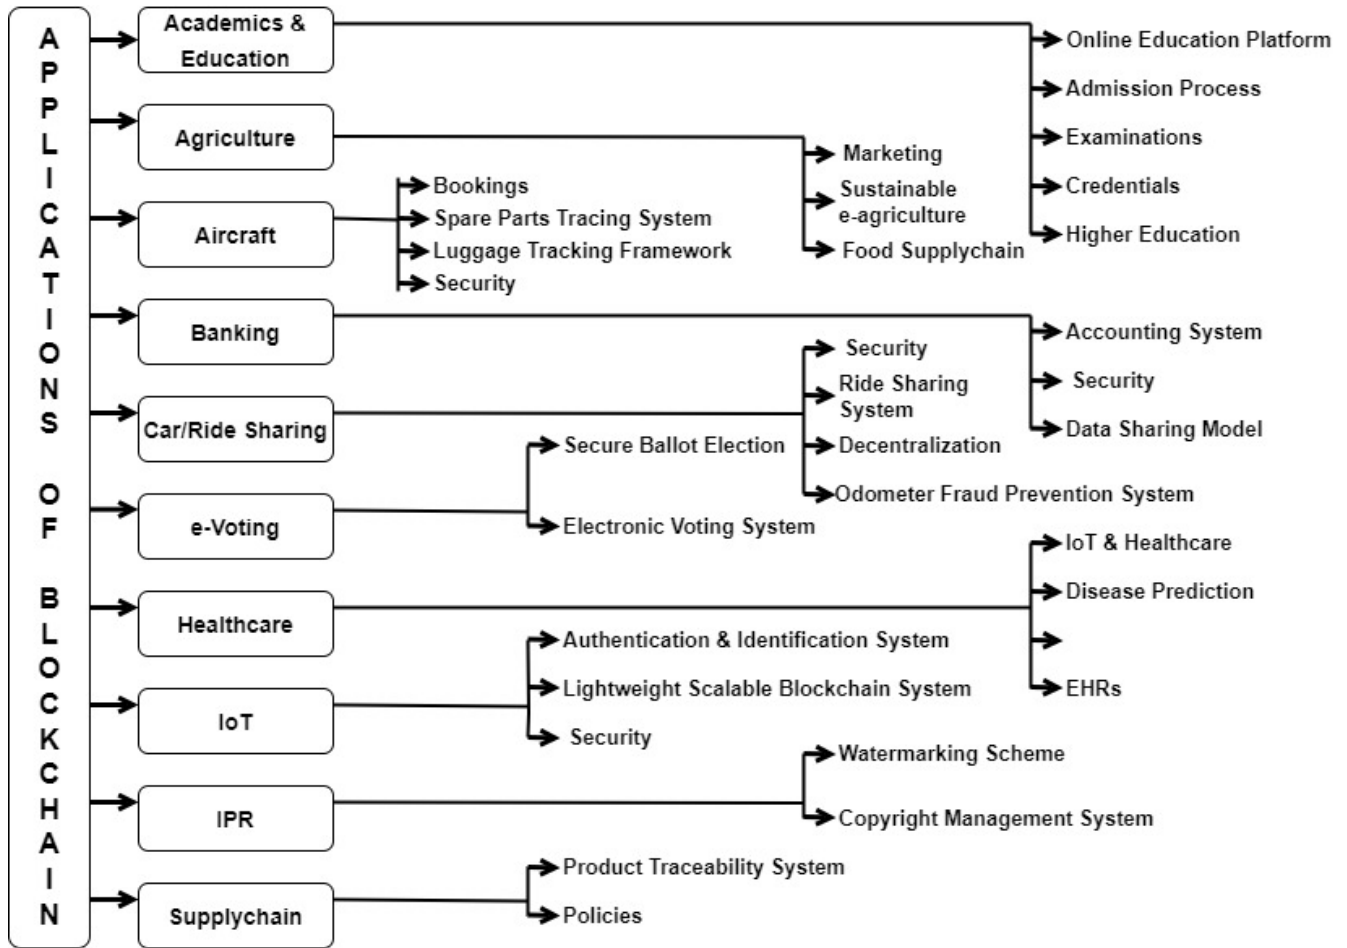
APPLICATIONS OF BLOCKCHAIN

Academics & Education
Online Education Platform
Admission Process
Examinations
Credentials
Higher Education

Agriculture
Marketing
Sustainable e-agriculture
Food Supplychain

Aircraft
Bookings
Spare Parts Tracing System
Luggage Tracking Framework
Security

Banking
Accounting System
Security
Data Sharing Model

Car/Ride Sharing
Security
Ride Sharing System
Decentralization
Odometer Fraud Prevention System

e-Voting
Secure Ballot Election
Electronic Voting System

Healthcare
IoT & Healthcare
Disease Prediction
EHRs

IoT
Authentication & Identification System
Lightweight Scalable Blockchain System
Security

IPR
Watermarking Scheme
Copyright Management System

Supplychain
Product Traceability System
Policies